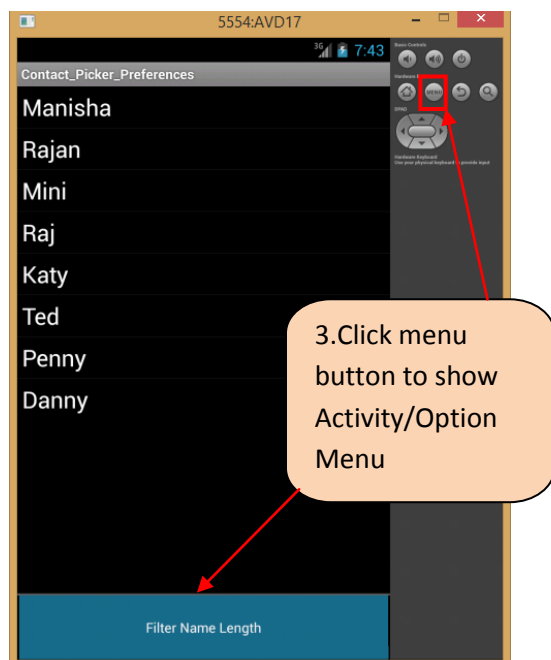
5554:AVD17

3G 7:43

Contact_Picker_Preferences

Manisha

Rajan

Mini

Raj

Katy

Ted

Penny

Danny

Basic Controls

Hardware Buttons

MENU

DPAD

Hardware Keyboard
Use your physical keyboard to provide input

3.Click menu button to show Activity/Option Menu

Filter Name Length